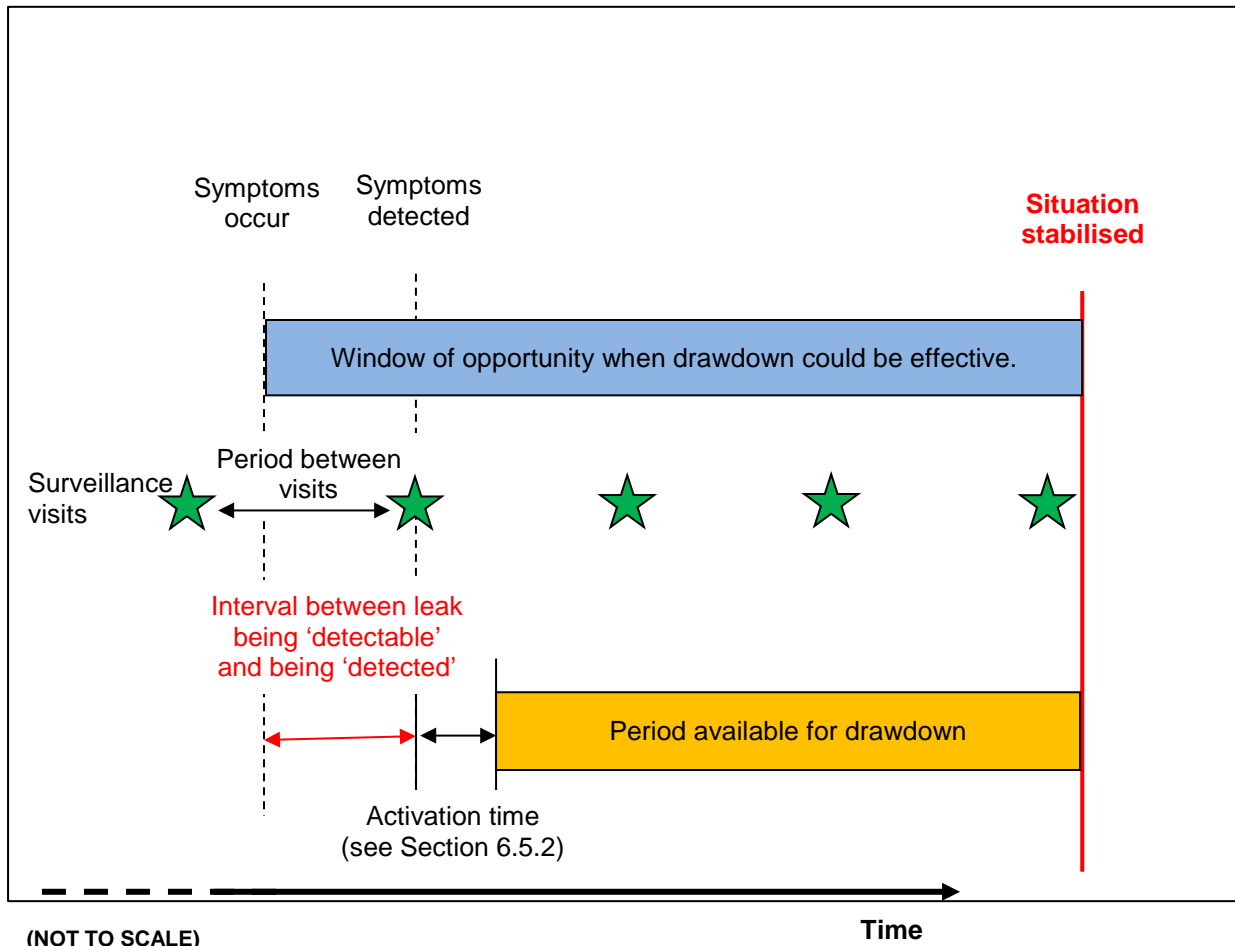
Symptoms occur

Symptoms detected

Situation stabilised

Window of opportunity when drawdown could be effective.

Surveillance visits

Period between visits

Interval between leak being ‘detectable’ and being ‘detected’

Period available for drawdown

Activation time (see Section 6.5.2)

Time

(NOT TO SCALE)